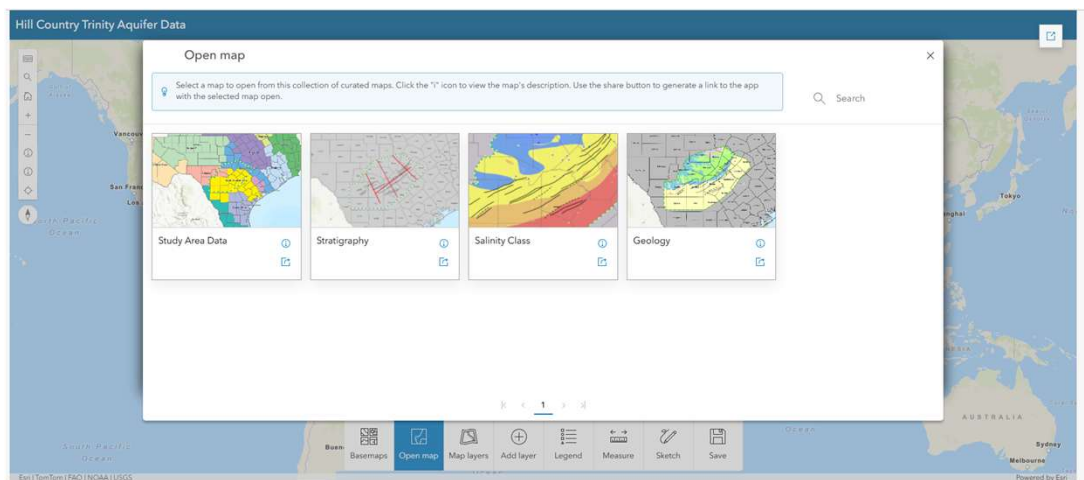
Hill Country Trinity Aquifer Data

Open map

Select a map to open from this collection of curated maps. Click the "i" icon to view the map's description. Use the share button to generate a link to the app with the selected map open.

Search

Study Area Data

Stratigraphy

Salinity Class

Geology

1

Vancouv

San Fran

Los

North Pacific Ocean

Tokyo

Shanghai

AUSTRALIA

Sydney

Melbourne

South Pacific Ocean

Buen

Basemaps Open map Map layers Add layer Legend Measure Sketch Save

Esri | TomTom | FAO | NOAA | USGS

Powered by Esri